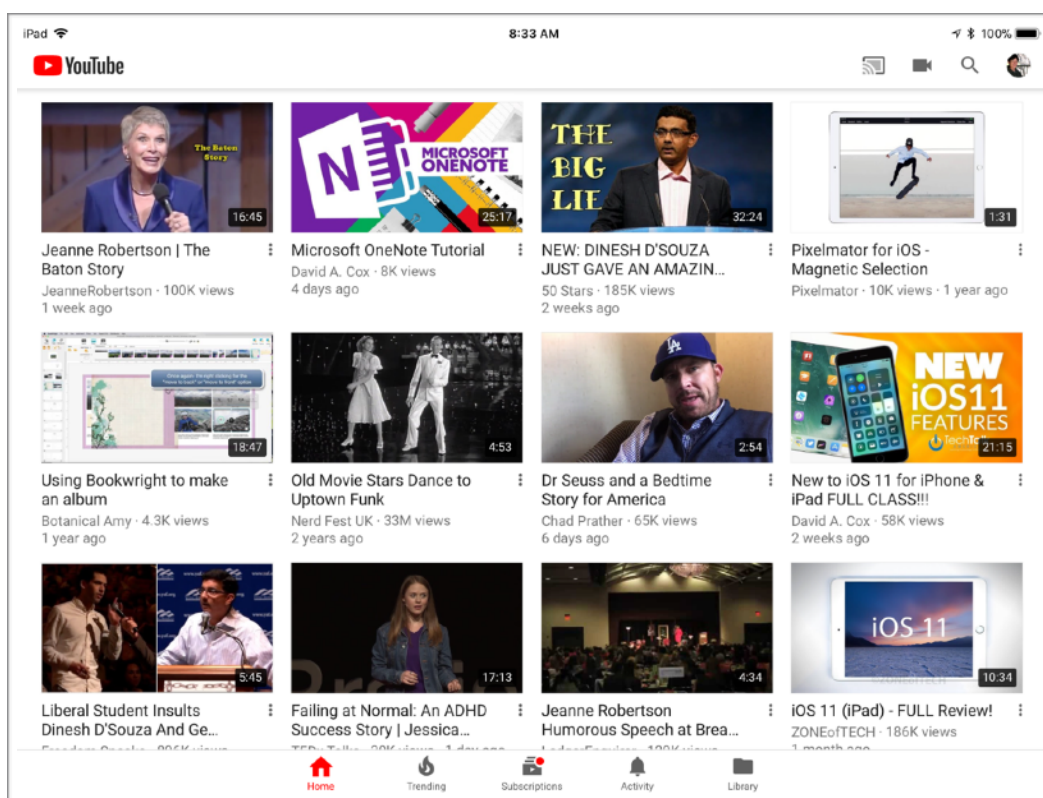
iPad 8:33 AM 100%

YouTube

The Baton Story

16:45

Jeanne Robertson | The Baton Story
JeanneRobertson · 100K views
1 week ago

MICROSOFT ONENOTE

25:17

Microsoft OneNote Tutorial
David A. Cox · 8K views
4 days ago

THE BIG LIE

32:24

NEW: DINESH D'SOUZA JUST GAVE AN AMAZIN...
50 Stars · 185K views
2 weeks ago

1:31

Pixelmator for iOS - Magnetic Selection
Pixelmator · 10K views · 1 year ago

18:47

Using Bookwright to make an album
Botanical Amy · 4.3K views
1 year ago

4:53

Old Movie Stars Dance to Uptown Funk
Nerd Fest UK · 33M views
2 years ago

2:54

Dr Seuss and a Bedtime Story for America
Chad Prather · 65K views
6 days ago

NEW iOS11 FEATURES

21:15

New to iOS 11 for iPhone & iPad FULL CLASS!!!
David A. Cox · 58K views
2 weeks ago

5:45

Liberal Student Insults Dinesh D'Souza And Ge...
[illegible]

17:13

Failing at Normal: An ADHD Success Story | Jessica...
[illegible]

4:34

Jeanne Robertson Humorous Speech at Brea...
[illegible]

iOS 11

10:34

iOS 11 (iPad) - FULL Review!
ZONEofTECH · 186K views
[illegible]

Home Trending Subscriptions Activity Library